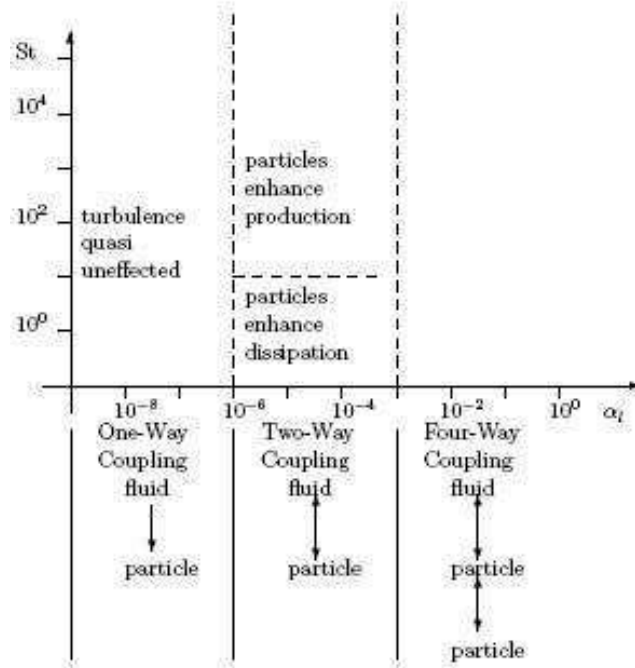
St

$10^4$

$10^2$

$10^0$

turbulence quasi uneffected

particles enhance production

particles enhance dissipation

$10^{-8}$ $10^{-6}$ $10^{-4}$ $10^{-2}$ $10^0$ $\alpha_l$

One-Way Coupling fluid

particle

Two-Way Coupling fluid

particle

Four-Way Coupling fluid

particle

particle